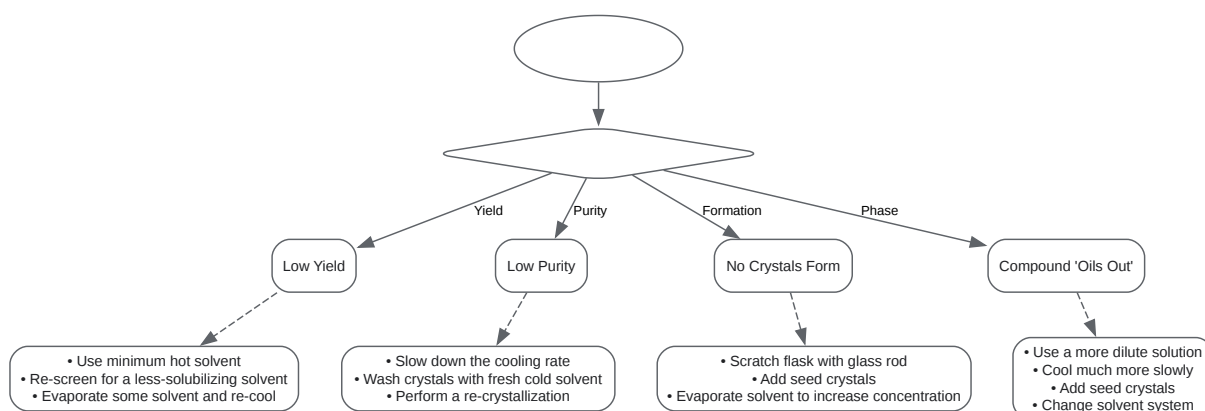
Yield

Purity

Formation

Phase

Low Yield

Low Purity

No Crystals Form

Compound 'Oils Out'

• Use minimum hot solvent
• Re-screen for a less-solubilizing solvent
• Evaporate some solvent and re-cool

• Slow down the cooling rate
• Wash crystals with fresh cold solvent
• Perform a re-crystallization

• Scratch flask with glass rod
• Add seed crystals
• Evaporate solvent to increase concentration

• Use a more dilute solution
• Cool much more slowly
• Add seed crystals
• Change solvent system